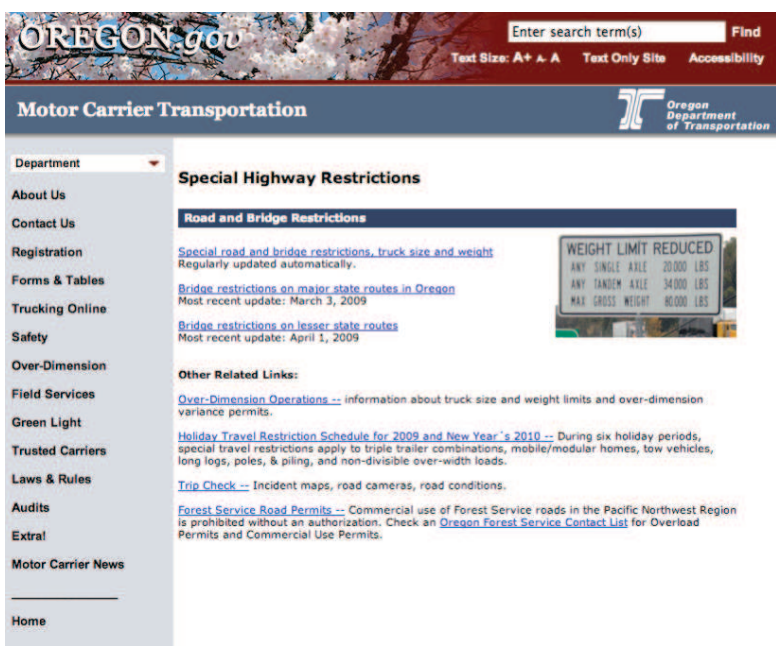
OREGON.gov

Enter search term(s) Find

Text Size: A+ A- A Text Only Site Accessibility

Motor Carrier Transportation

Oregon Department of Transportation

Department

About Us

Contact Us

Registration

Forms & Tables

Trucking Online

Safety

Over-Dimension

Field Services

Green Light

Trusted Carriers

Laws & Rules

Audits

Extra!

Motor Carrier News

Home

Special Highway Restrictions

Road and Bridge Restrictions

Special road and bridge restrictions, truck size and weight
Regularly updated automatically.

Bridge restrictions on major state routes in Oregon
Most recent update: March 3, 2009

Bridge restrictions on lesser state routes
Most recent update: April 1, 2009

WEIGHT LIMIT REDUCED
ANY SINGLE AXLE 20,000 LBS
ANY TANDEM AXLE 34,000 LBS
MAX GROSS WEIGHT 80,000 LBS

Other Related Links:

Over-Dimension Operations -- information about truck size and weight limits and over-dimension variance permits.

Holiday Travel Restriction Schedule for 2009 and New Year´s 2010 -- During six holiday periods, special travel restrictions apply to triple trailer combinations, mobile/modular homes, tow vehicles, long logs, poles, & piling, and non-divisible over-width loads.

Trip Check -- Incident maps, road cameras, road conditions.

Forest Service Road Permits -- Commercial use of Forest Service roads in the Pacific Northwest Region is prohibited without an authorization. Check an Oregon Forest Service Contact List for Overload Permits and Commercial Use Permits.